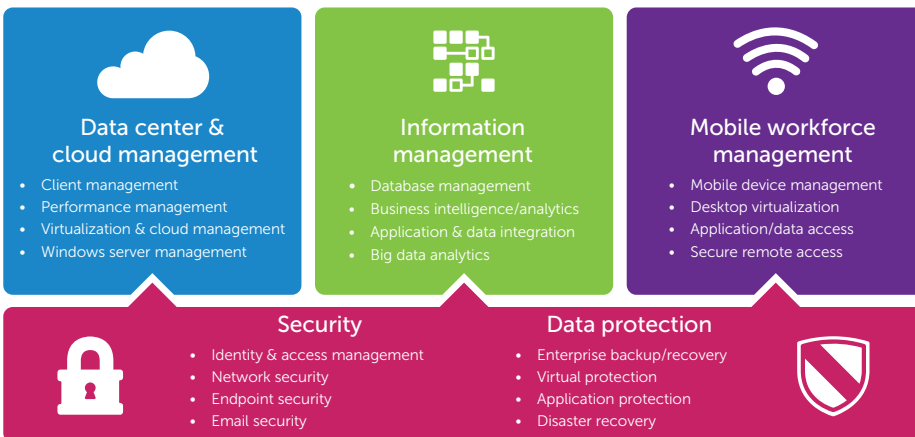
Data center & cloud management

- Client management
- Performance management
- Virtualization & cloud management
- Windows server management

Information management

- Database management
- Business intelligence/analytics
- Application & data integration
- Big data analytics

Mobile workforce management

- Mobile device management
- Desktop virtualization
- Application/data access
- Secure remote access

Security

- Identity & access management
- Network security
- Endpoint security
- Email security

Data protection

- Enterprise backup/recovery
- Virtual protection
- Application protection
- Disaster recovery